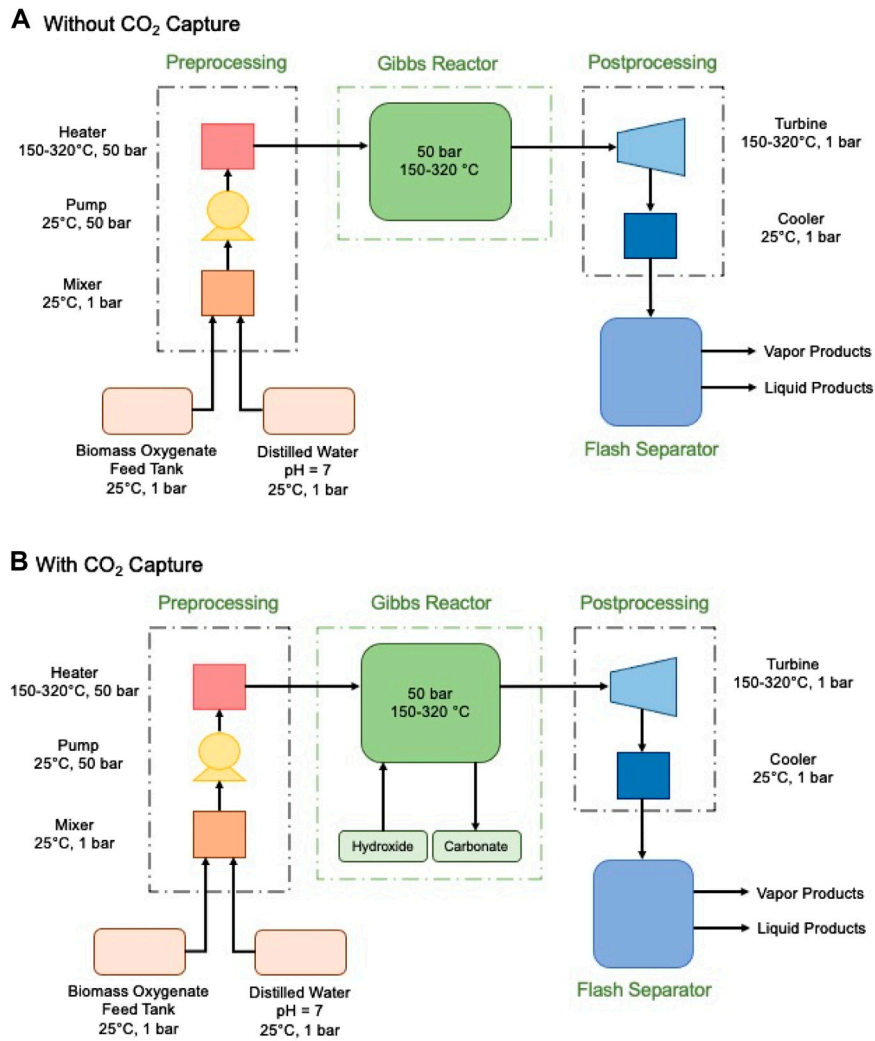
A Without $CO_2$ Capture

Preprocessing

Gibbs Reactor

Postprocessing

Heater
150-320°C, 50 bar

50 bar
150-320 °C

Turbine
150-320°C, 1 bar

Pump
25°C, 50 bar

Cooler
25°C, 1 bar

Mixer
25°C, 1 bar

Vapor Products

Liquid Products

Biomass Oxygenate Feed Tank
25°C, 1 bar

Distilled Water
pH = 7
25°C, 1 bar

Flash Separator

B With $CO_2$ Capture

Preprocessing

Gibbs Reactor

Postprocessing

Heater
150-320°C, 50 bar

50 bar
150-320 °C

Turbine
150-320°C, 1 bar

Pump
25°C, 50 bar

Cooler
25°C, 1 bar

Mixer
25°C, 1 bar

Hydroxide

Carbonate

Vapor Products

Liquid Products

Biomass Oxygenate Feed Tank
25°C, 1 bar

Distilled Water
pH = 7
25°C, 1 bar

Flash Separator